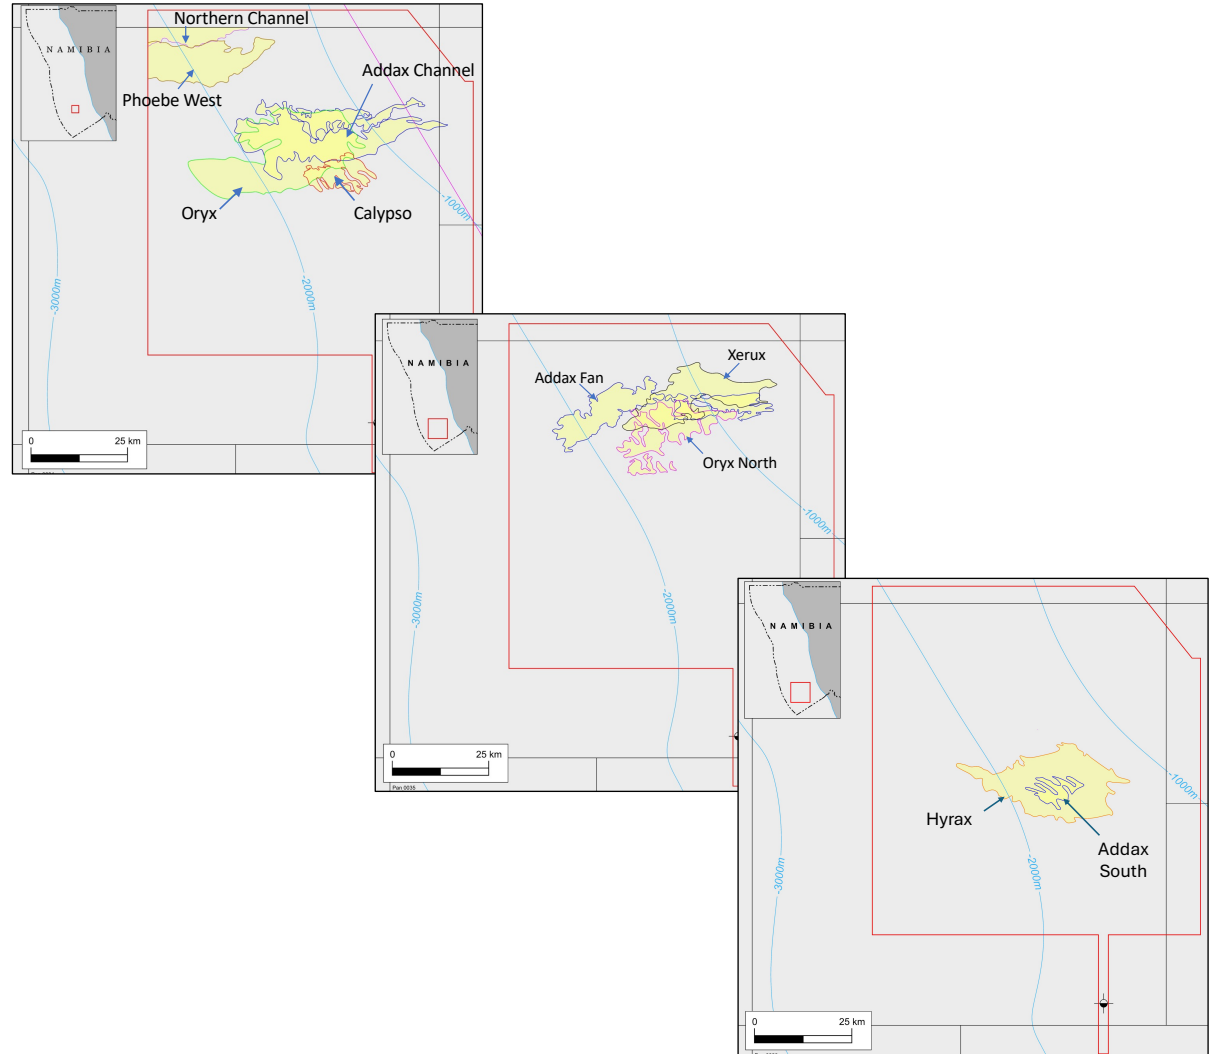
NAMIBIA

Northern Channel

Addax Channel

Phoebe West

Oryx

Calypso

-1000m

-2000m

-3000m

0 25 km

NAMIBIA

Xerux

Addax Fan

Oryx North

-1000m

-2000m

-3000m

0 25 km

Pan 0035

NAMIBIA

-1000m

Hyrax

Addax South

-2000m

-3000m

0 25 km